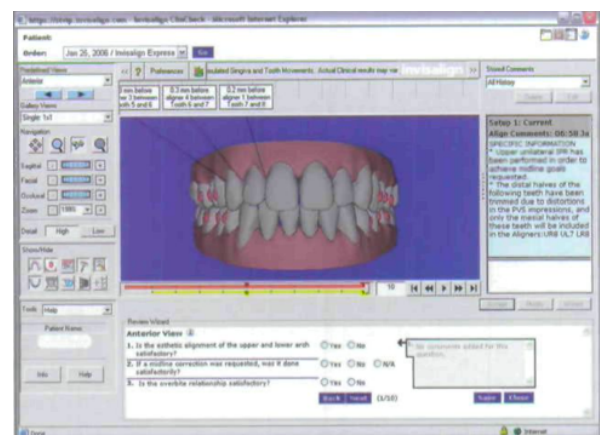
https://clinip.invisalign.com - Invisalign ClinCheck - Microsoft Internet Explorer

Patient:
Order: Jan 26, 2006 / Invisalign Express Go

Predefined Views
Anterior
Gallery Views
Single 1x1
Navigation
Sagittal
Facial
Occlusal
Zoom 100%
Detail High Low
Show/Hide

Tools Help
Patient Name
Info Help

Preferences
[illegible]ulated Gingiva and Tooth Movements. Actual Clinical results may var
invisalign

1 mm before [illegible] 2 between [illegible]th 5 and 6
0.3 mm before aligner 4 between Tooth 6 and 7
0.2 mm before aligner 1 between Tooth 7 and 8

Saved Comments
All History
Delete Edit

Setup 1: Current
Align Comments: 06:58:3x
SPECIFIC INFORMATION
* Upper unilateral IPR has been performed in order to achieve midline goals requested.
* The distal halves of the following teeth have been trimmed due to distortions in the PVS impressions, and only the mesial halves of these teeth will be included in the Aligners:UR8 UL7 LR8

10

Review Wizard
Anterior View
1. Is the esthetic alignment of the upper and lower arch satisfactory? Yes No
2. If a midline correction was requested, was it done satisfactorily? Yes No N/A
3. Is the overbite relationship satisfactory? Yes No
No comments added for this question.
Back Next (3/10)
Save Close

Done
Internet